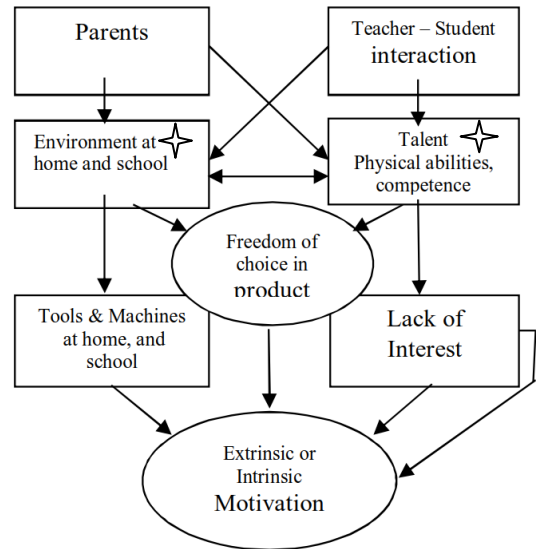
Parents

Teacher – Student interaction

Environment at home and school

Talent Physical abilities, competence

Freedom of choice in product

Tools & Machines at home, and school

Lack of Interest

Extrinsic or Intrinsic Motivation